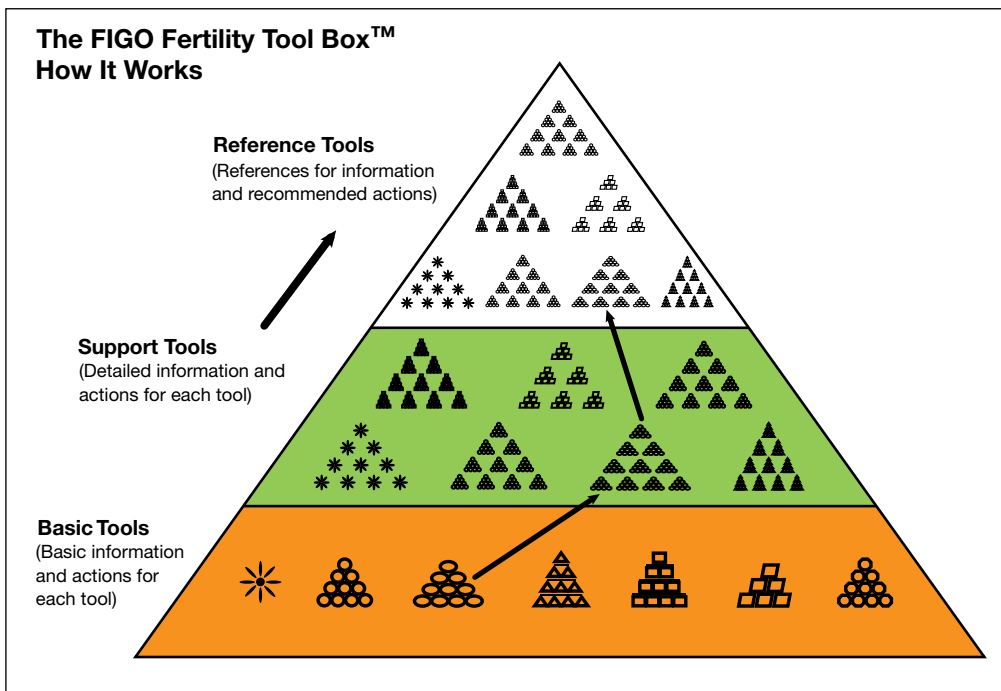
The FIGO Fertility Tool Box$^{TM}$
How It Works

Reference Tools
(References for information and recommended actions)

Support Tools
(Detailed information and actions for each tool)

Basic Tools
(Basic information and actions for each tool)